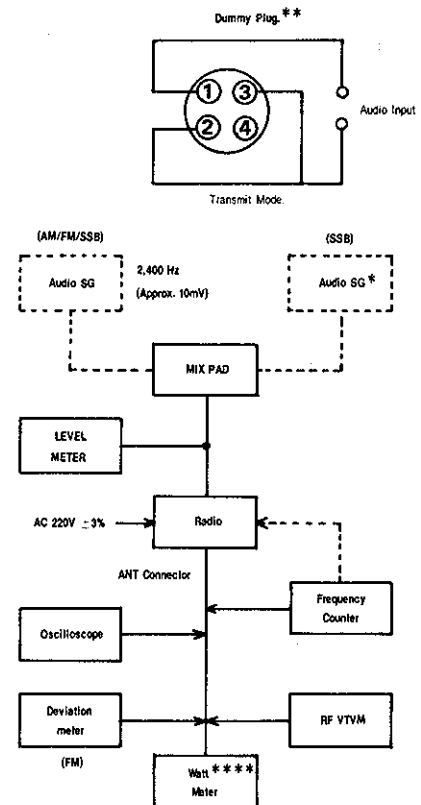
Dummy Plug.**

①
③
②
④

Audio Input

Transmit Mode.

(AM/FM/SSB)

Audio SG

2,400 Hz
(Approx. 10mV)

(SSB)

Audio SG*

MIX PAD

LEVEL METER

AC 220V $\pm 3\%$

Radio

ANT Connector

Frequency Counter

Oscilloscope

Deviation meter

(FM)

RF VTVM

Watt**** Meter